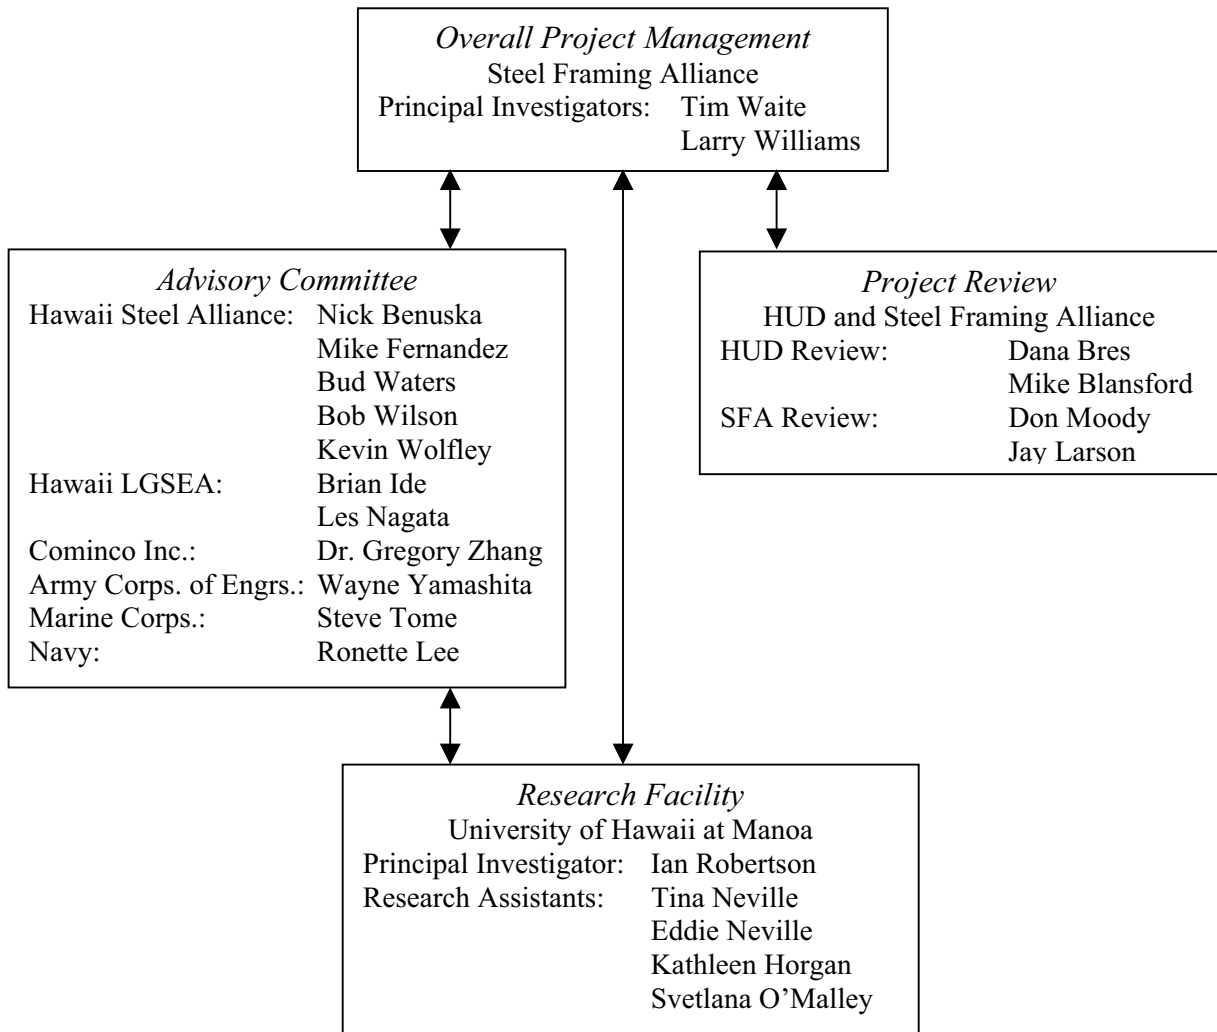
*Overall Project Management*
Steel Framing Alliance
Principal Investigators: Tim Waite
Larry Williams

*Advisory Committee*
Hawaii Steel Alliance: Nick Benuska
Mike Fernandez
Bud Waters
Bob Wilson
Kevin Wolfley
Hawaii LGSEA: Brian Ide
Les Nagata
Cominco Inc.: Dr. Gregory Zhang
Army Corps. of Engrs.: Wayne Yamashita
Marine Corps.: Steve Tome
Navy: Ronette Lee

*Project Review*
HUD and Steel Framing Alliance
HUD Review: Dana Bres
Mike Blansford
SFA Review: Don Moody
Jay Larson

*Research Facility*
University of Hawaii at Manoa
Principal Investigator: Ian Robertson
Research Assistants: Tina Neville
Eddie Neville
Kathleen Horgan
Svetlana O'Malley